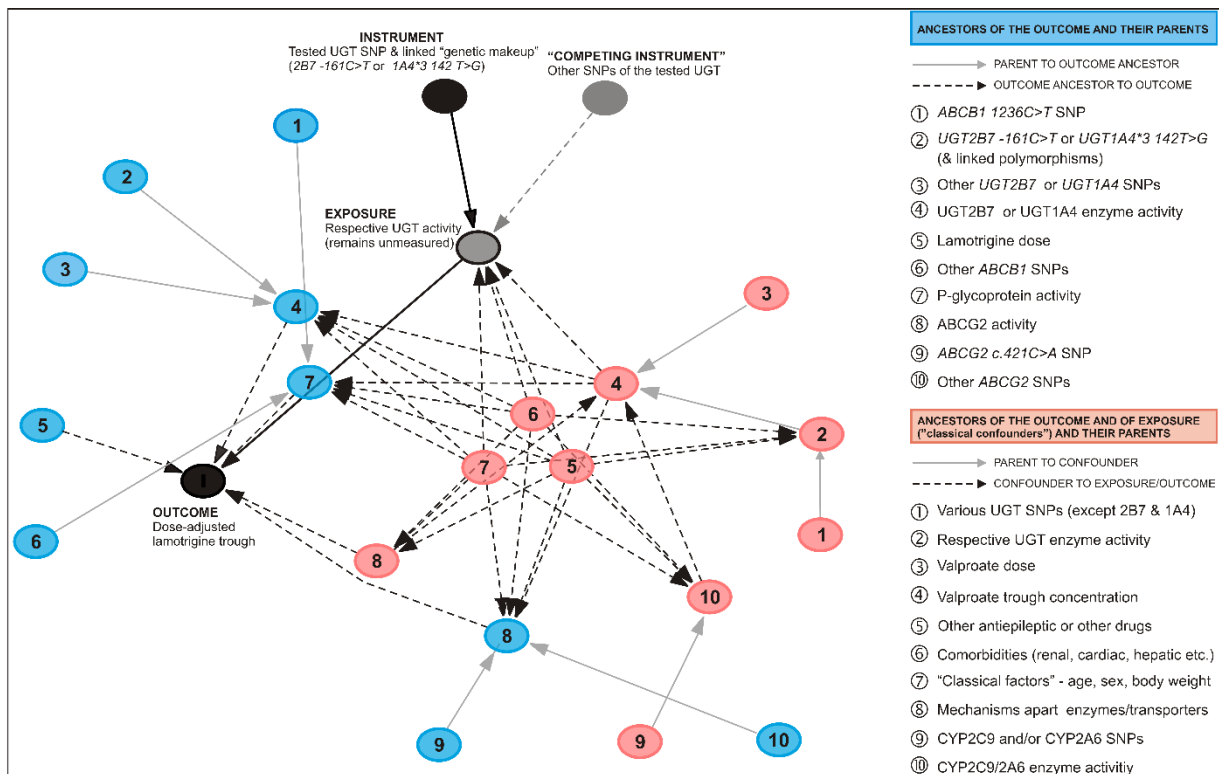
INSTRUMENT
Tested UGT SNP & linked "genetic makeup" (2B7 -161C>T or 1A4*3 142 T>G)

"COMPETING INSTRUMENT"
Other SNPs of the tested UGT

EXPOSURE
Respective UGT activity (remains unmeasured)

OUTCOME
Dose-adjusted lamotrigine trough

1
2
3
4
7
5
6
I
3
4
6
2
7
5
1
8
10
8
9
9
10

ANCESTORS OF THE OUTCOME AND THEIR PARENTS

PARENT TO OUTCOME ANCESTOR
OUTCOME ANCESTOR TO OUTCOME

① ABCB1 1236C>T SNP
② UGT2B7 -161C>T or UGT1A4*3 142T>G (& linked polymorphisms)
③ Other UGT2B7 or UGT1A4 SNPs
④ UGT2B7 or UGT1A4 enzyme activity
⑤ Lamotrigine dose
⑥ Other ABCB1 SNPs
⑦ P-glycoprotein activity
⑧ ABCG2 activity
⑨ ABCG2 c.421C>A SNP
⑩ Other ABCG2 SNPs

ANCESTORS OF THE OUTCOME AND OF EXPOSURE ("classical confounders") AND THEIR PARENTS

PARENT TO CONFOUNDER
CONFOUNDER TO EXPOSURE/OUTCOME

① Various UGT SNPs (except 2B7 & 1A4)
② Respective UGT enzyme activity
③ Valproate dose
④ Valproate trough concentration
⑤ Other antiepileptic or other drugs
⑥ Comorbidities (renal, cardiac, hepatic etc.)
⑦ "Classical factors" - age, sex, body weight
⑧ Mechanisms apart enzymes/transporters
⑨ CYP2C9 and/or CYP2A6 SNPs
⑩ CYP2C9/2A6 enzyme activitiy